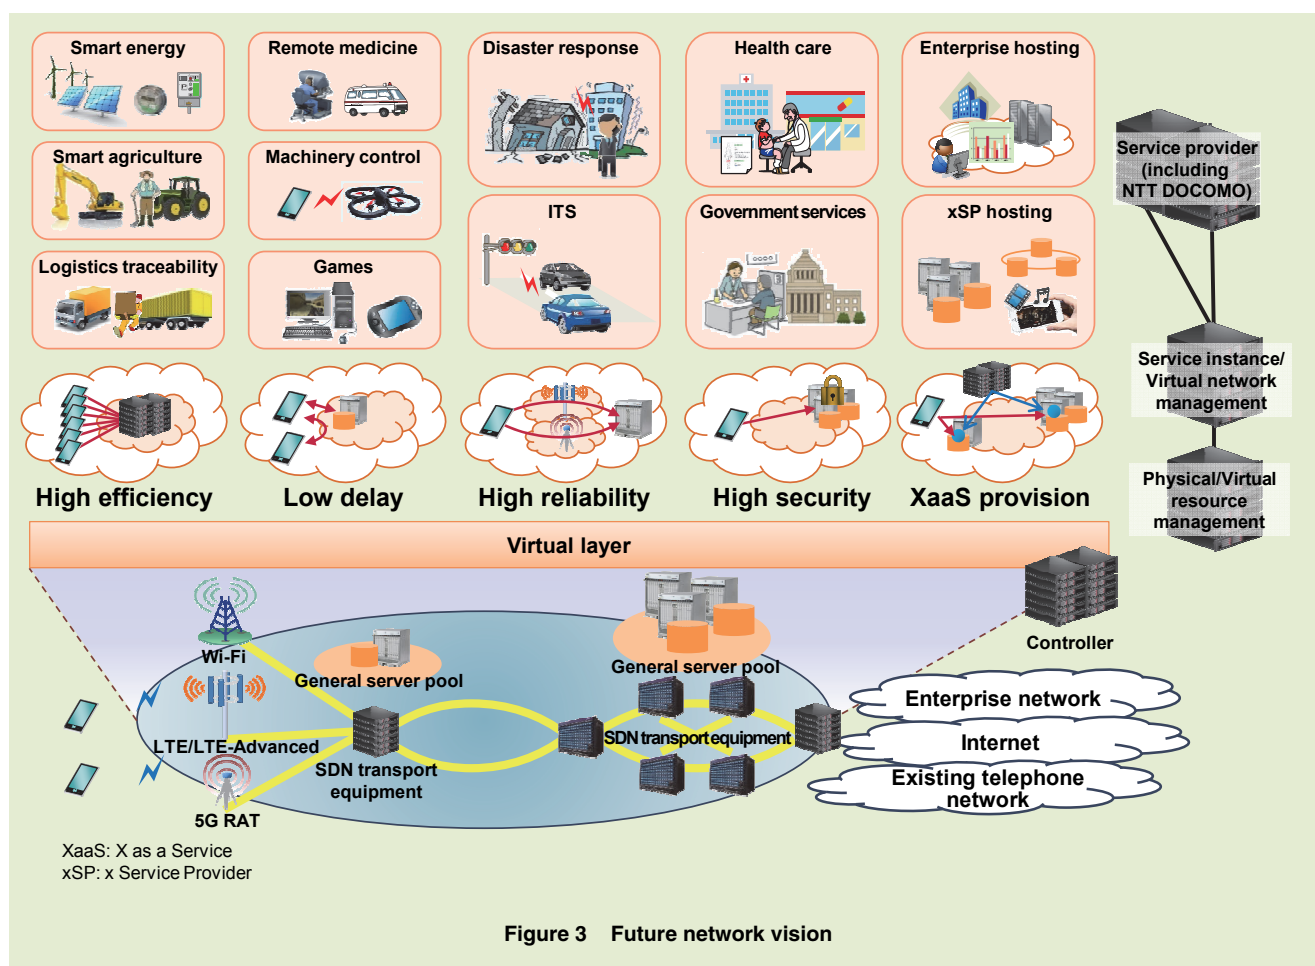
Smart energy

Remote medicine

Disaster response

Health care

Enterprise hosting

Smart agriculture

Machinery control

ITS

Government services

xSP hosting

Logistics traceability

Games

Service provider (including NTT DOCOMO)

Service instance/ Virtual network management

Physical/Virtual resource management

High efficiency

Low delay

High reliability

High security

XaaS provision

Virtual layer

Wi-Fi

General server pool

General server pool

Controller

LTE/LTE-Advanced

SDN transport equipment

SDN transport equipment

Enterprise network

Internet

Existing telephone network

5G RAT

XaaS: X as a Service
xSP: x Service Provider

Figure 3 Future network vision